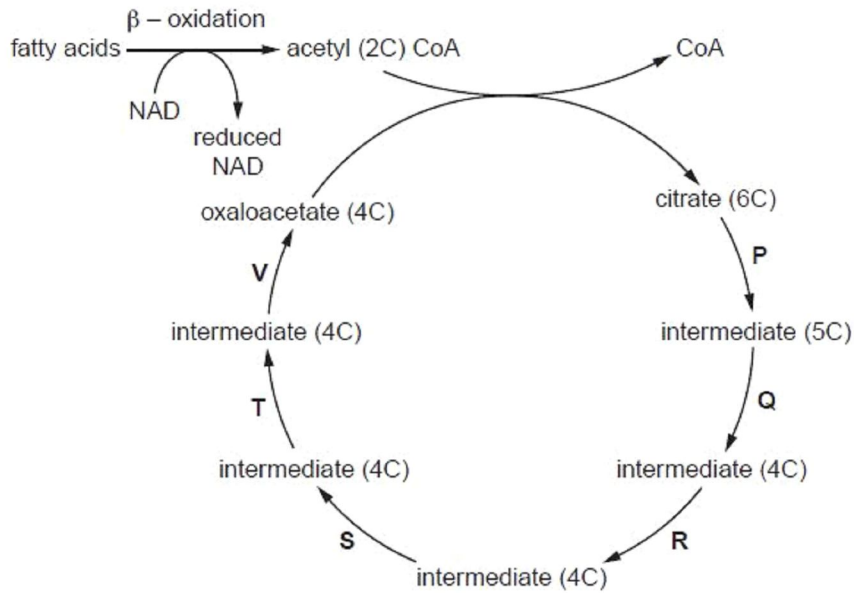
β – oxidation

fatty acids

acetyl (2C) CoA

CoA

NAD

reduced NAD

oxaloacetate (4C)

citrate (6C)

P

V

intermediate (4C)

intermediate (5C)

Q

T

intermediate (4C)

intermediate (4C)

S

R

intermediate (4C)